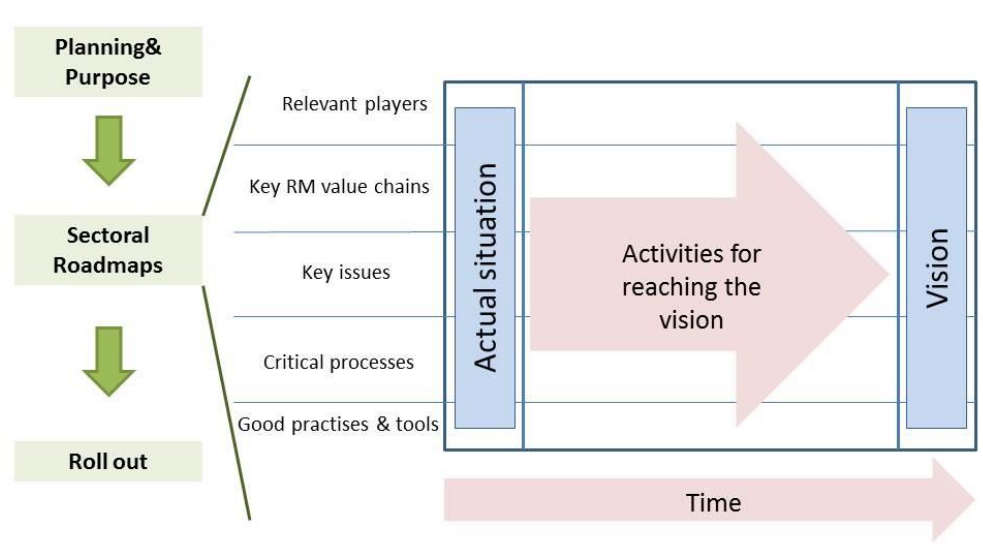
Planning& Purpose

Sectoral Roadmaps

Roll out

Relevant players

Key RM value chains

Key issues

Critical processes

Good practises & tools

Actual situation

Activities for reaching the vision

Vision

Time